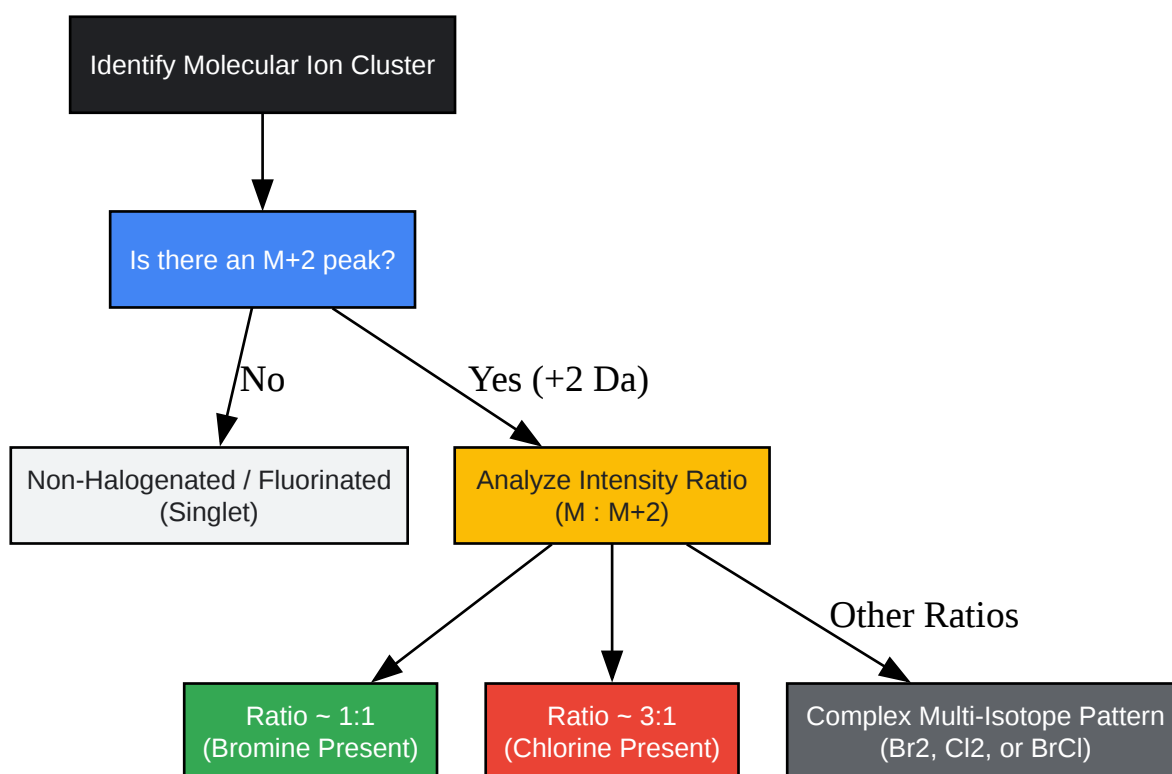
Identify Molecular Ion Cluster

Is there an M+2 peak?

No

Yes (+2 Da)

Non-Halogenated / Fluorinated (Singlet)

Analyze Intensity Ratio (M : M+2)

Other Ratios

Ratio ~ 1:1 (Bromine Present)

Ratio ~ 3:1 (Chlorine Present)

Complex Multi-Isotope Pattern (Br2, Cl2, or BrCl)